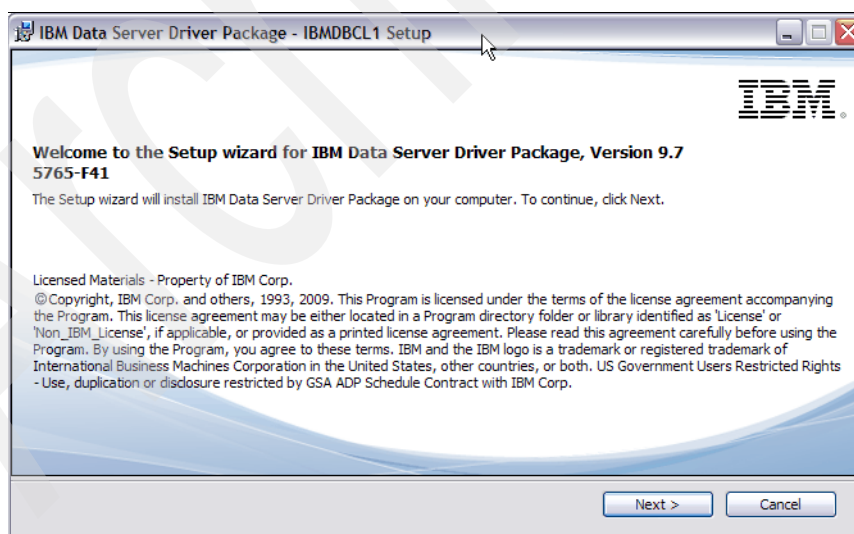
IBM Data Server Driver Package - IBMDBCL1 Setup

IBM.

Welcome to the Setup wizard for IBM Data Server Driver Package, Version 9.7 5765-F41

The Setup wizard will install IBM Data Server Driver Package on your computer. To continue, click Next.

Licensed Materials - Property of IBM Corp.
©Copyright, IBM Corp. and others, 1993, 2009. This Program is licensed under the terms of the license agreement accompanying the Program. This license agreement may be either located in a Program directory folder or library identified as 'License' or 'Non_IBM_License', if applicable, or provided as a printed license agreement. Please read this agreement carefully before using the Program. By using the Program, you agree to these terms. IBM and the IBM logo is a trademark or registered trademark of International Business Machines Corporation in the United States, other countries, or both. US Government Users Restricted Rights - Use, duplication or disclosure restricted by GSA ADP Schedule Contract with IBM Corp.

Next >
Cancel